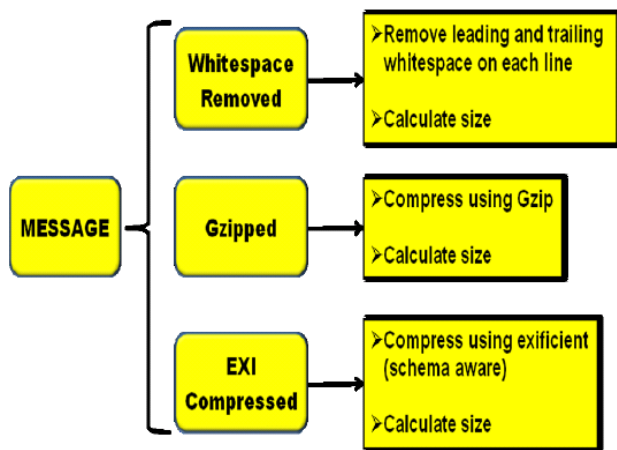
MESSAGE

Whitespace Removed

➢Remove leading and trailing whitespace on each line

➢Calculate size

Gzipped

➢Compress using Gzip

➢Calculate size

EXI Compressed

➢Compress using exificient (schema aware)

➢Calculate size